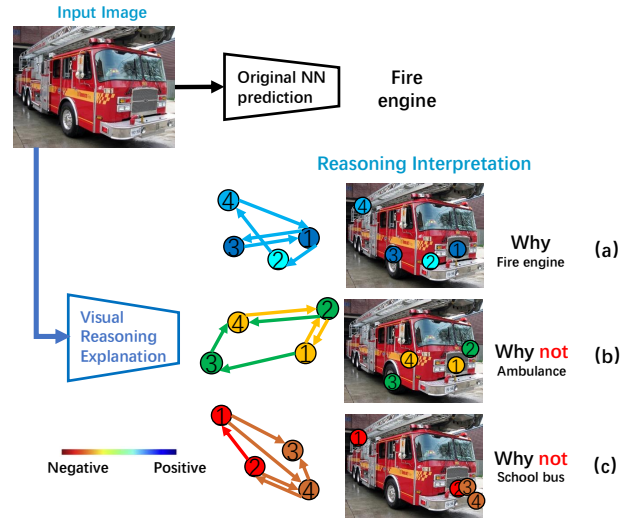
Input Image

Original NN prediction

Fire engine

Reasoning Interpretation

Visual Reasoning Explanation

4
3
1
2

4
3
1
2

Why
Fire engine

(a)

4
2
3
1

4
2
3
1

Why not
Ambulance

(b)

1
3
2
4

1
2
3
4

Why not
School bus

(c)

Negative
Positive